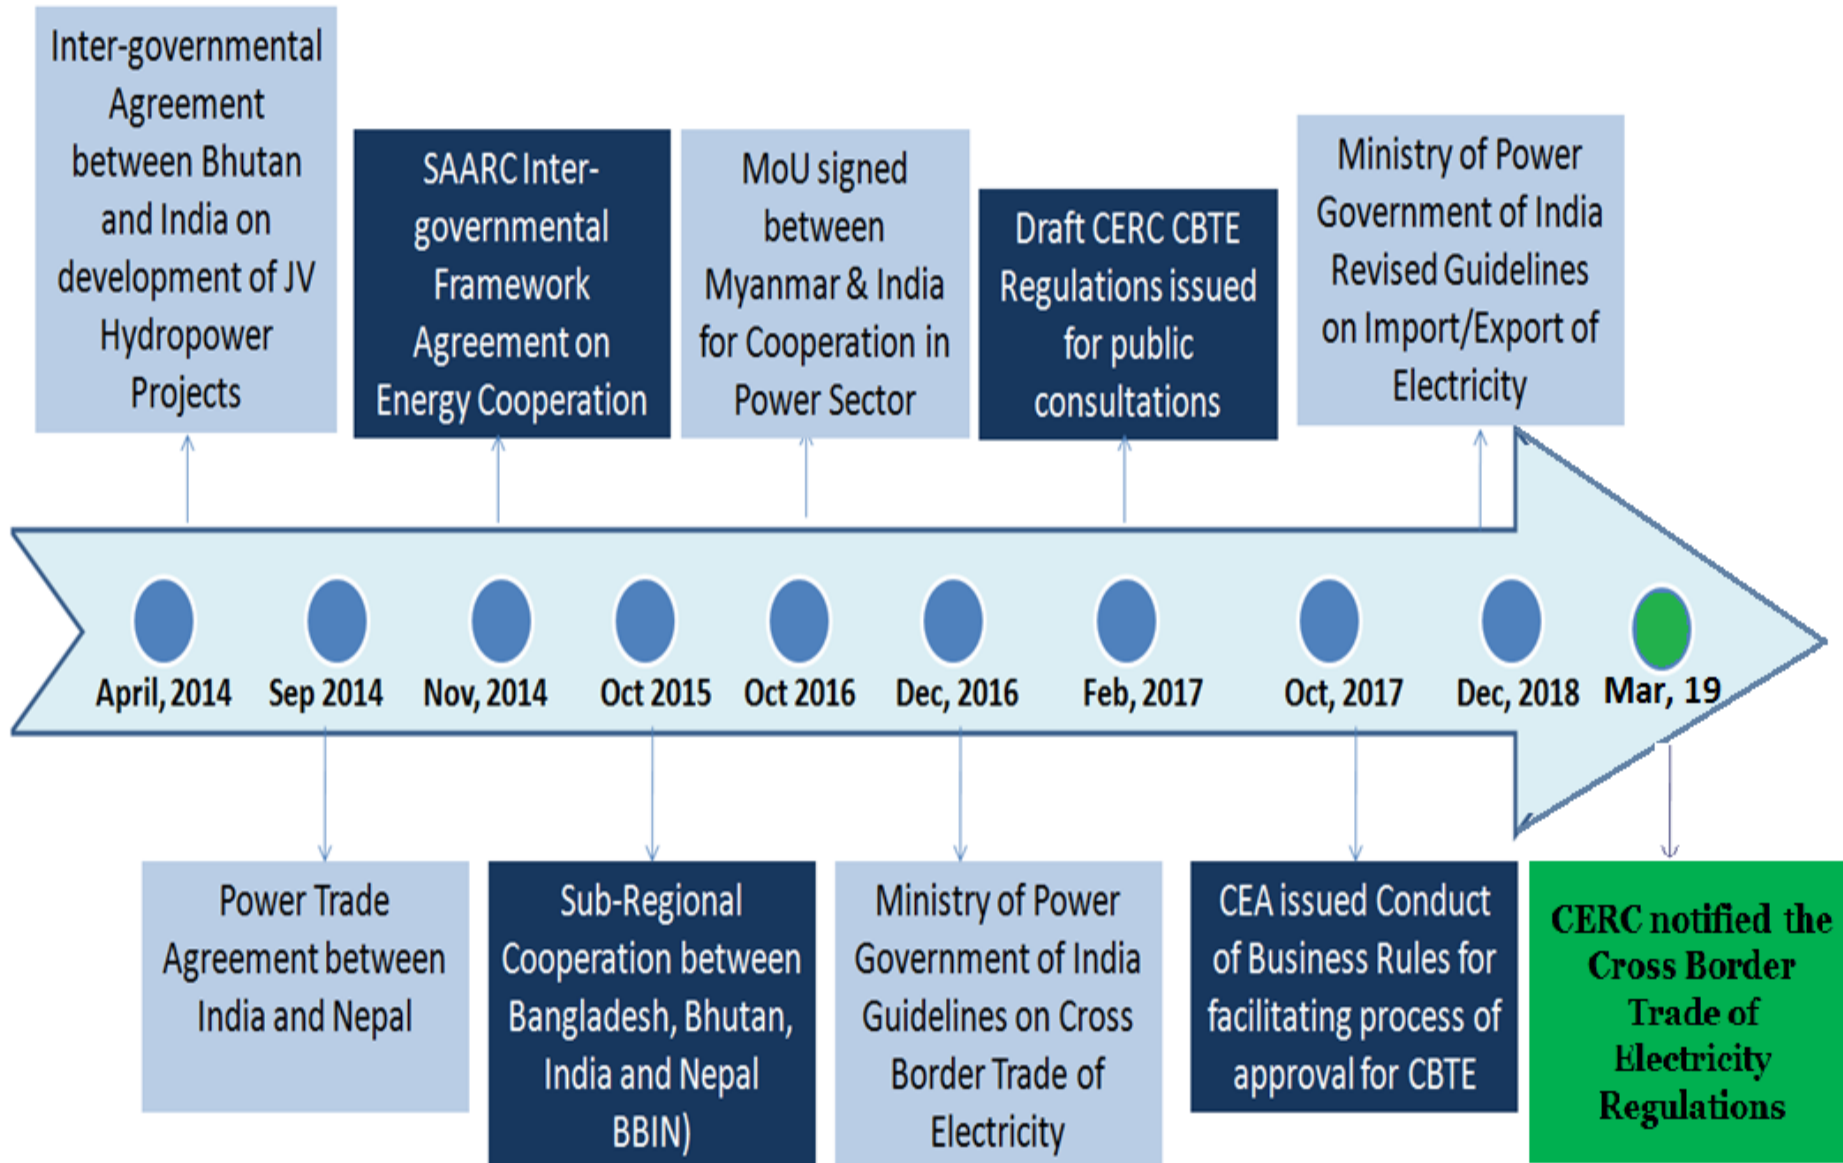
Inter-governmental Agreement between Bhutan and India on development of JV Hydropower Projects

SAARC Inter-governmental Framework Agreement on Energy Cooperation

MoU signed between Myanmar & India for Cooperation in Power Sector

Draft CERC CBTE Regulations issued for public consultations

Ministry of Power Government of India Revised Guidelines on Import/Export of Electricity

April, 2014 Sep 2014 Nov, 2014 Oct 2015 Oct 2016 Dec, 2016 Feb, 2017 Oct, 2017 Dec, 2018 Mar, 19

Power Trade Agreement between India and Nepal

Sub-Regional Cooperation between Bangladesh, Bhutan, India and Nepal BBIN)

Ministry of Power Government of India Guidelines on Cross Border Trade of Electricity

CEA issued Conduct of Business Rules for facilitating process of approval for CBTE

CERC notified the Cross Border Trade of Electricity Regulations